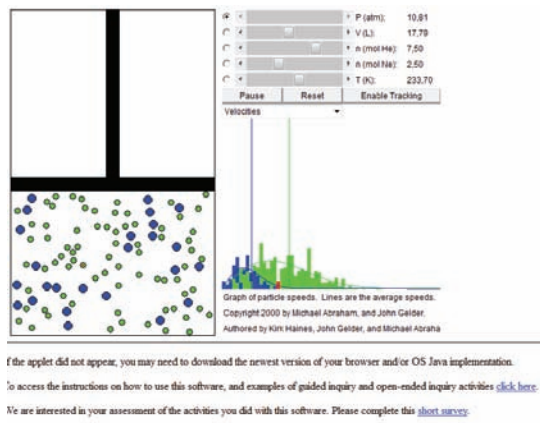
P (atm): 10.81
V (L): 17.79
n (mol He): 7.50
n (mol Ne): 2.50
T (K): 233.70

Pause | Reset | Enable Tracking

Velocities

Graph of particle speeds. Lines are the average speeds.
Copyright 2000 by Michael Abraham, and John Gelder.
Authored by Kim Haines, John Gelder, and Michael Abraha

f the applet did not appear, you may need to download the newest version of your browser and/or OS Java implementation.

o access the instructions on how to use this software, and examples of guided inquiry and open-ended inquiry activities click here.

Ve are interested in your assessment of the activities you did with this software. Please complete this short survey.